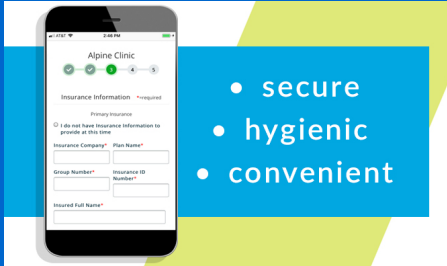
AT&T 2:48 PM

Alpine Clinic

3 4 5

Insurance Information *=required

Primary Insurance

I do not have Insurance Information to provide at this time

Insurance Company* Plan Name*

Group Number* Insurance ID Number*

Insured Full Name*

• secure
• hygienic
• convenient